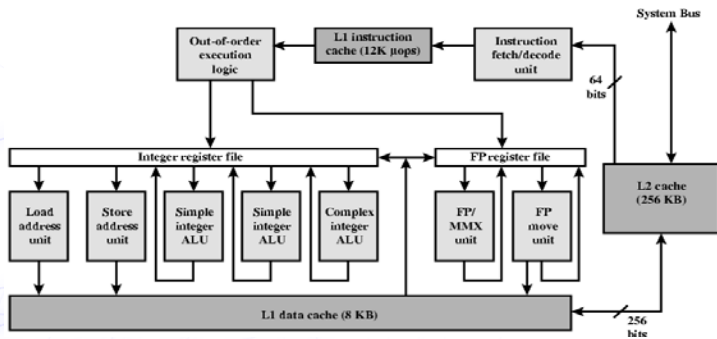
System Bus

Out-of-order execution logic

L1 instruction cache (12K µops)

Instruction fetch/decode unit

64 bits

Integer register file

FP register file

Load address unit

Store address unit

Simple integer ALU

Simple integer ALU

Complex integer ALU

FP/ MMX unit

FP move unit

L2 cache (256 KB)

L1 data cache (8 KB)

256 bits